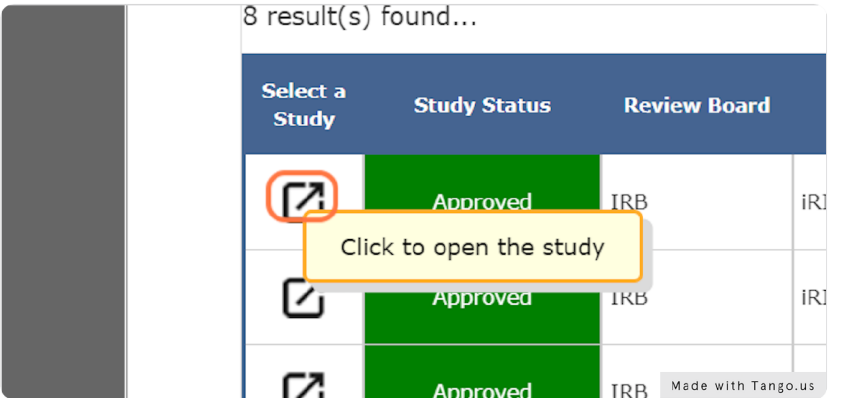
8 result(s) found...

| Select a Study | Study Status | Review Board | |
|---|---|---|---|
| | Approved | IRB | iR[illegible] |
| | Approved | IRB | iR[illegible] |
| | Approved | IRB | |

Click to open the study

Made with Tango.us